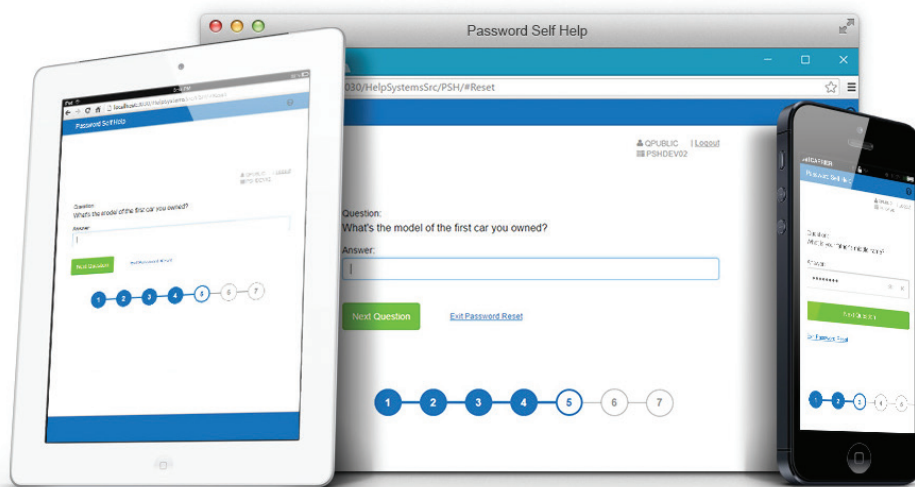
Password Self Help

030/HelpSystemsSrc/PSH/#Reset

QPUBLIC | Logout
PSHDEV02

Question:
What's the model of the first car you owned?

Answer:

Next Question

Exit Password Reset

1 2 3 4 5 6 7

iPad
localhost:8030/HelpSystems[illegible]
Password Self Help

Question:
What's the model of the first car you owned?
Answer:

Next Question

1 2 3 4 5 6 7

CARRIER
Password Self Help

Question:
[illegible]
Answer:
••••••••

Next Question

Exit Password Reset

1 2 3 4 5